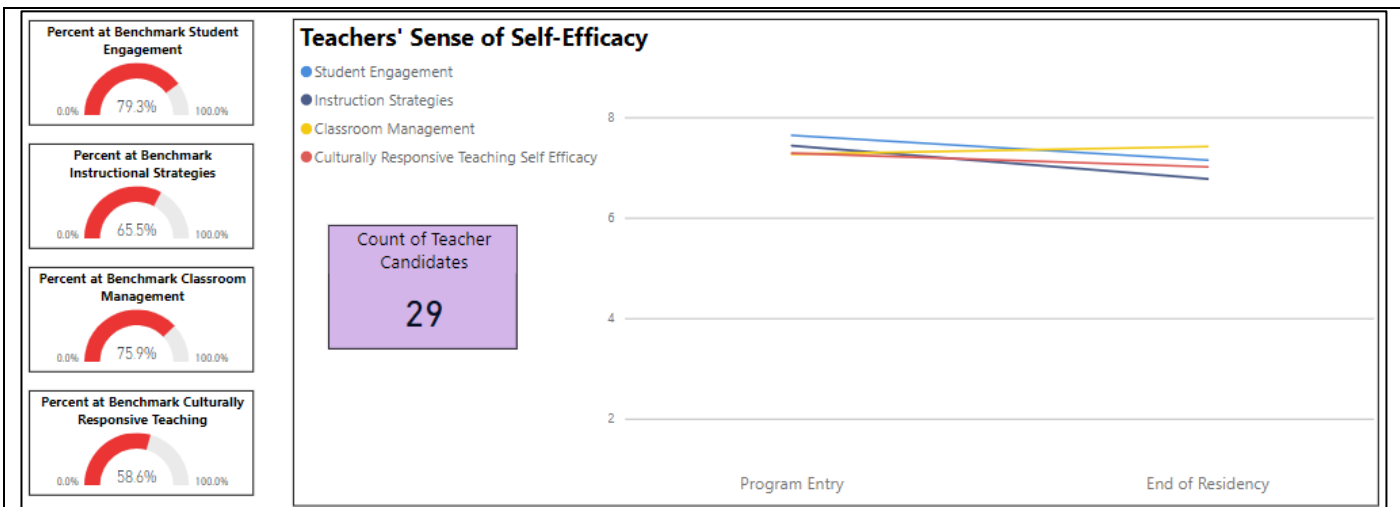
Percent at Benchmark Student Engagement

0.0% 79.3% 100.0%

Percent at Benchmark Instructional Strategies

0.0% 65.5% 100.0%

Percent at Benchmark Classroom Management

0.0% 75.9% 100.0%

Percent at Benchmark Culturally Responsive Teaching

0.0% 58.6% 100.0%

Teachers' Sense of Self-Efficacy

Student Engagement
Instruction Strategies
Classroom Management
Culturally Responsive Teaching Self Efficacy

Count of Teacher Candidates

29

8
6
4
2

Program Entry
End of Residency